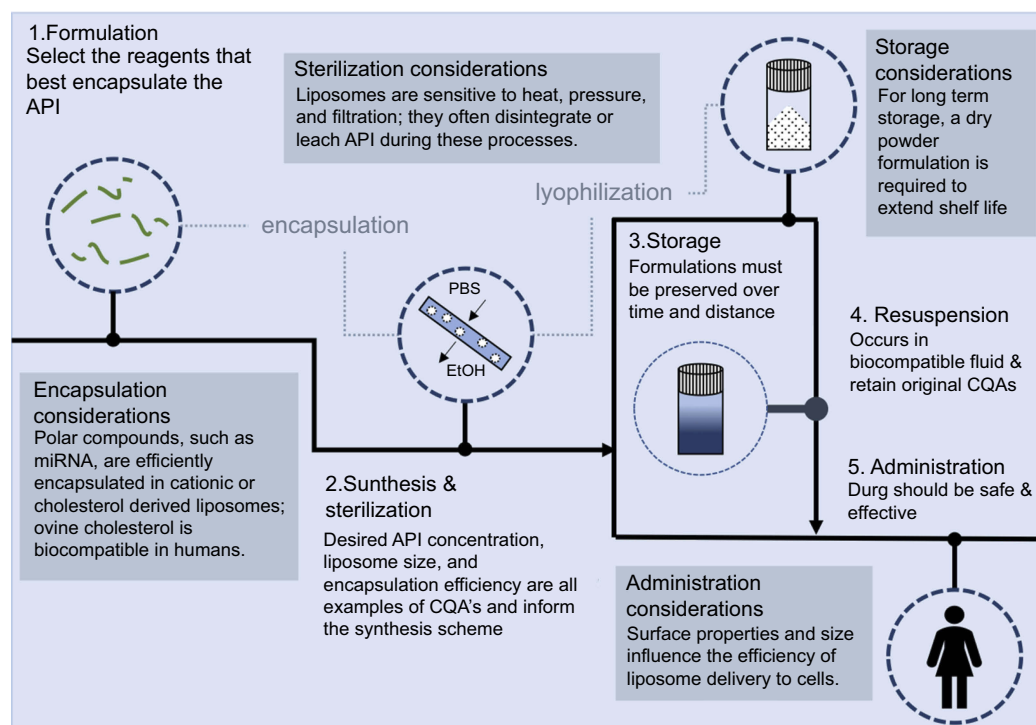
1.Formulation
Select the reagents that best encapsulate the API

Sterilization considerations
Liposomes are sensitive to heat, pressure, and filtration; they often disintegrate or leach API during these processes.

Storage considerations
For long term storage, a dry powder formulation is required to extend shelf life

lyophilization

encapsulation

3.Storage
Formulations must be preserved over time and distance

PBS

EtOH

4. Resuspension
Occurs in biocompatible fluid & retain original CQAs

Encapsulation considerations
Polar compounds, such as miRNA, are efficiently encapsulated in cationic or cholesterol derived liposomes; ovine cholesterol is biocompatible in humans.

5. Administration
Durg should be safe & effective

2.Sunthesis & sterilization
Desired API concentration, liposome size, and encapsulation efficiency are all examples of CQA's and inform the synthesis scheme

Administration considerations
Surface properties and size influence the efficiency of liposome delivery to cells.